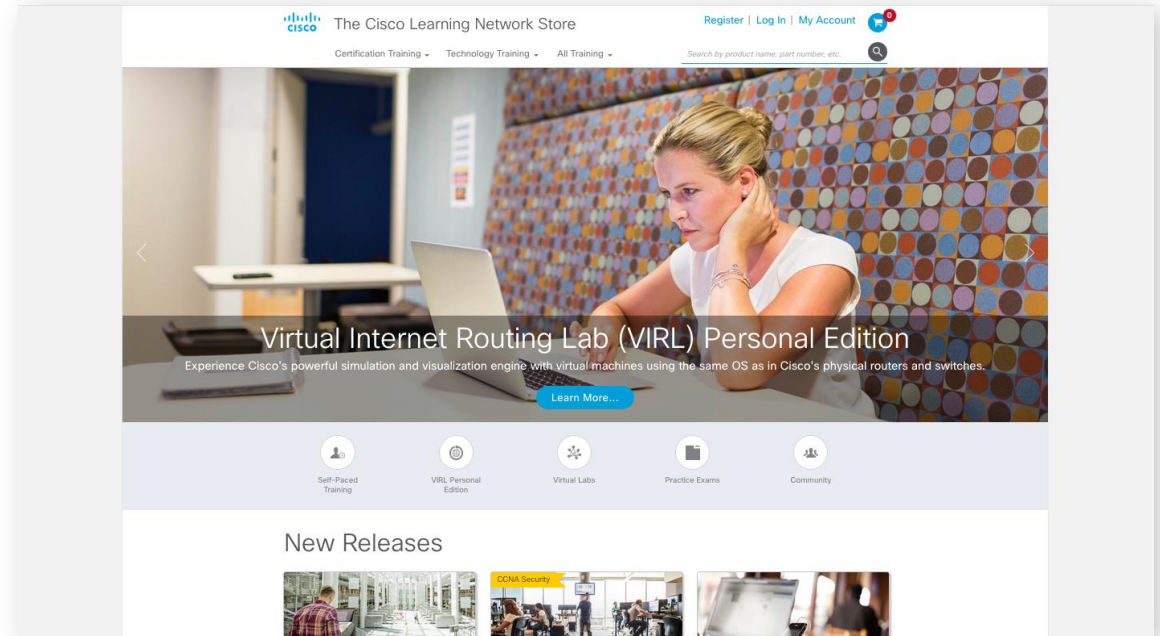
cisco The Cisco Learning Network Store

Register | Log In | My Account 0

Certification Training ▾ Technology Training ▾ All Training ▾

Search by product name, part number, etc.

Virtual Internet Routing Lab (VIRL) Personal Edition

Experience Cisco's powerful simulation and visualization engine with virtual machines using the same OS as in Cisco's physical routers and switches.

Learn More...

Self-Paced Training

VIRL Personal Edition

Virtual Labs

Practice Exams

Community

New Releases

CCNA Security